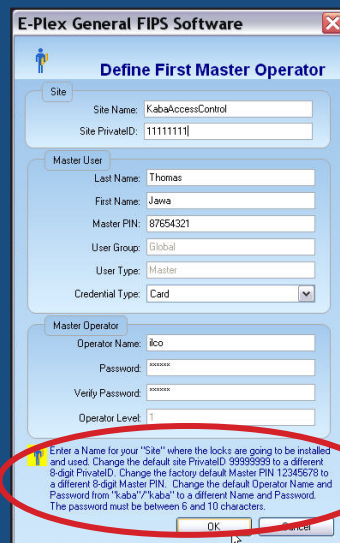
E-Plex General FIPS Software

Define First Master Operator

Site

Site Name: KabaAccessControl

Site PrivateID: 11111111

Master User

Last Name: Thomas

First Name: Jawa

Master PIN: 87654321

User Group: Global

User Type: Master

Credential Type: Card

Master Operator

Operator Name: ilco

Password: ******

Verify Password: ******

Operator Level: 1

Enter a Name for your "Site" where the locks are going to be installed and used. Change the default site PrivateID 99999999 to a different 8-digit PrivateID. Change the factory default Master PIN 12345678 to a different 8-digit Master PIN. Change the default Operator Name and Password from "kaba"/"kaba" to a different Name and Password. The password must be between 6 and 10 characters.

OK

Cancel